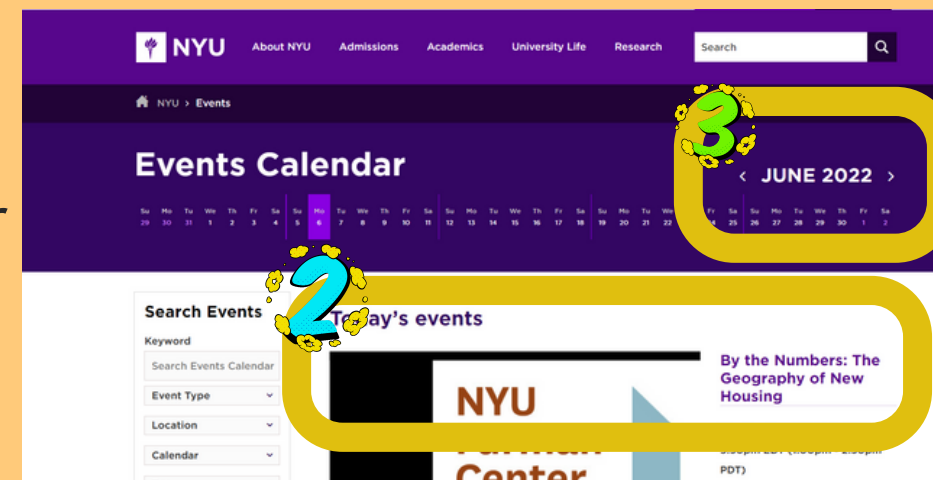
NYU About NYU Admissions Academics University Life Research Search

NYU > Events

Events Calendar

‹ JUNE 2022 ›

| Su | Mo | Tu | We | Th | Fr | Sa | Su | Mo | Tu | We | Th | Fr | Sa | Su | Mo | Tu | We | Th | Fr | Sa | Su | Mo | Tu | We | Th | Fr | Sa | Su | Mo | Tu | We | Th | Fr | Sa |
|---|---|---|---|---|---|---|---|---|---|---|---|---|---|---|---|---|---|---|---|---|---|---|---|---|---|---|---|---|---|---|---|---|---|---|
| 29 | 30 | 31 | 1 | 2 | 3 | 4 | 5 | 6 | 7 | 8 | 9 | 10 | 11 | 12 | 13 | 14 | 15 | 16 | 17 | 18 | 19 | 20 | 21 | 22 | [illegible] | 24 | 25 | 26 | 27 | 28 | 29 | 30 | 1 | 2 |

3

2

Search Events

Keyword

Search Events Calendar

Event Type

Location

Calendar

Today's events

NYU
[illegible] Center

By the Numbers: The Geography of New Housing

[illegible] PDT)